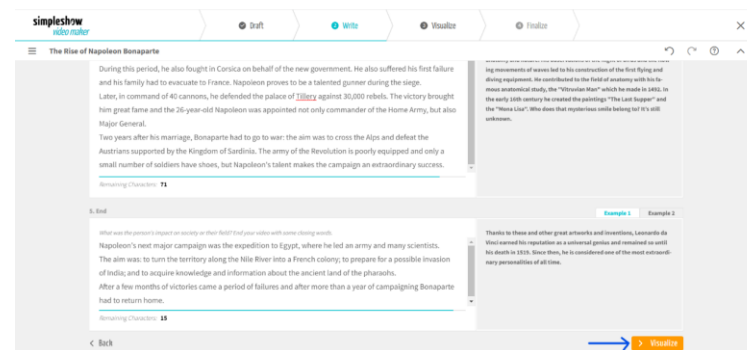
simpleshow video maker

Draft

Write

Visualize

Finalize

The Rise of Napoleon Bonaparte

During this period, he also fought in Corsica on behalf of the new government. He also suffered his first failure and his family had to evacuate to France. Napoleon proves to be a talented gunner during the siege.
Later, in command of 40 cannons, he defended the palace of Tillery against 30,000 rebels. The victory brought him great fame and the 26-year-old Napoleon was appointed not only commander of the Home Army, but also Major General.
Two years after his marriage, Bonaparte had to go to war: the aim was to cross the Alps and defeat the Austrians supported by the Kingdom of Sardinia. The army of the Revolution is poorly equipped and only a small number of soldiers have shoes, but Napoleon's talent makes the campaign an extraordinary success.

Remaining Characters: 71

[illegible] ing movements of waves led to his construction of the first flying and diving equipment. He contributed to the field of anatomy with his famous anatomical study, the "Vitruvian Man" which he made in 1492. In the early 16th century he created the paintings "The Last Supper" and the "Mona Lisa". Who does that mysterious smile belong to? It's still unknown.

5. End

What was the person's impact on society or their field? End your video with some closing words.

Example 1 Example 2

Napoleon's next major campaign was the expedition to Egypt, where he led an army and many scientists.
The aim was: to turn the territory along the Nile River into a French colony; to prepare for a possible invasion of India; and to acquire knowledge and information about the ancient land of the pharaohs.
After a few months of victories came a period of failures and after more than a year of campaigning Bonaparte had to return home.

Remaining Characters: 15

Thanks to these and other great artworks and inventions, Leonardo da Vinci earned his reputation as a universal genius and remained so until his death in 1519. Since then, he is considered one of the most extraordinary personalities of all time.

< Back

> Visualize